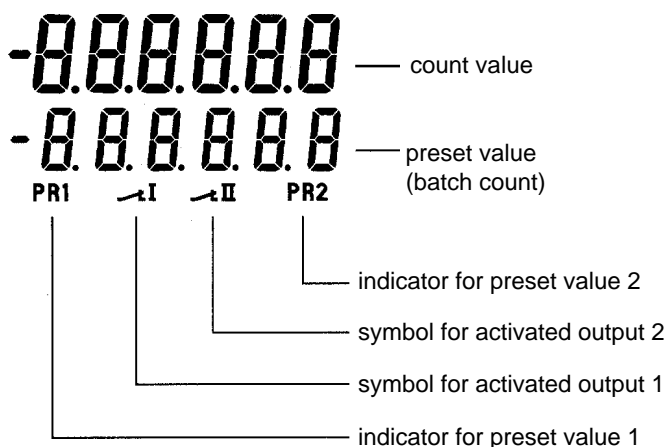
-8.8.8.8.8.8 count value

-8.8.8.8.8.8 preset value (batch count)

PR1 I II PR2

indicator for preset value 2

symbol for activated output 2

symbol for activated output 1

indicator for preset value 1